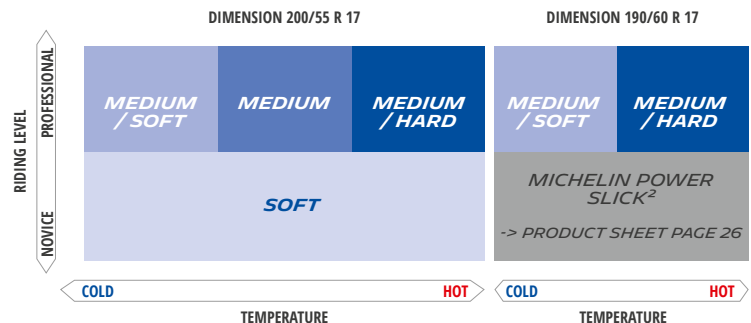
DIMENSION 200/55 R 17

DIMENSION 190/60 R 17

RIDING LEVEL

PROFESSIONAL

NOVICE

| MEDIUM / SOFT | MEDIUM | MEDIUM / HARD |
|---|---|---|
| SOFT | | |

| MEDIUM / SOFT | MEDIUM / HARD |
|---|---|
| MICHELIN POWER SLICK² -> PRODUCT SHEET PAGE 26 | |

COLD HOT

TEMPERATURE

COLD HOT

TEMPERATURE